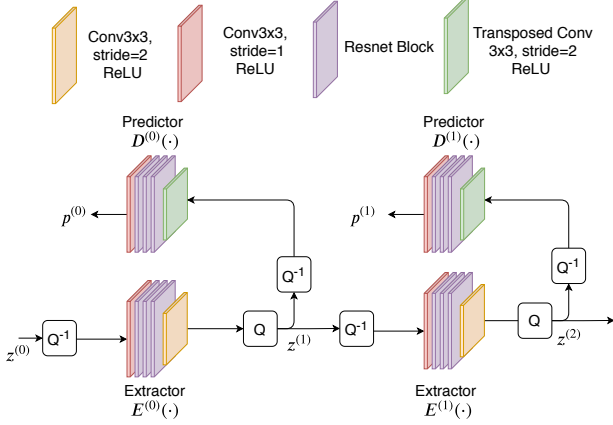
Conv3x3, stride=2 ReLU

Conv3x3, stride=1 ReLU

Resnet Block

Transposed Conv 3x3, stride=2 ReLU

Predictor $D^{(0)}(\cdot)$

Predictor $D^{(1)}(\cdot)$

$p^{(0)}$

$p^{(1)}$

Q$^{-1}$

Q$^{-1}$

$z^{(0)}$

Q$^{-1}$

Q

$z^{(1)}$

Q$^{-1}$

Q

$z^{(2)}$

Extractor $E^{(0)}(\cdot)$

Extractor $E^{(1)}(\cdot)$